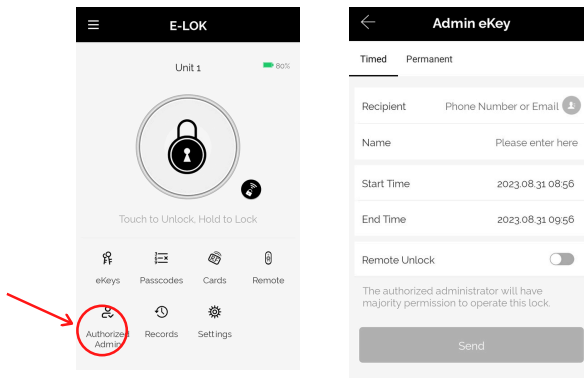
E-LOK

Unit 1

80%

Touch to Unlock, Hold to Lock

eKeys

Passcodes

Cards

Remote

Authorized Admin

Records

Settings

Admin eKey

Timed

Permanent

Recipient

Phone Number or Email

Name

Please enter here

Start Time

2023.08.31 08:56

End Time

2023.08.31 09:56

Remote Unlock

The authorized administrator will have majority permission to operate this lock.

Send